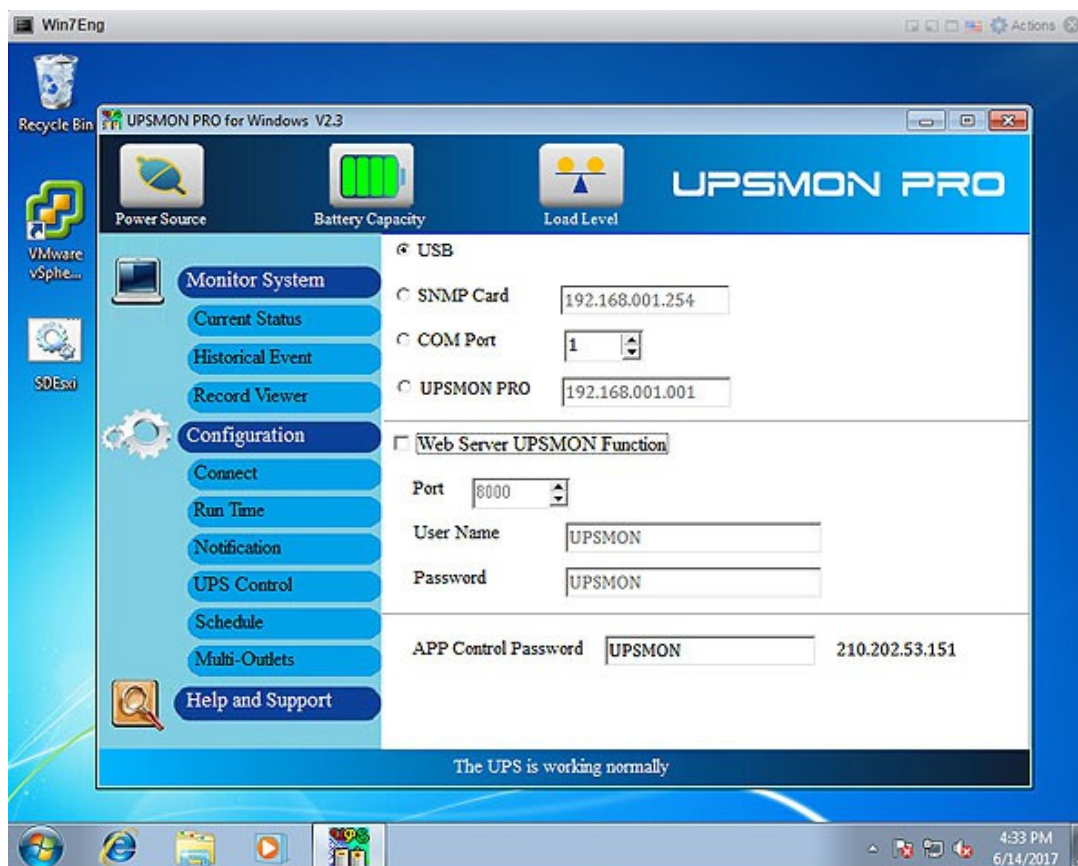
Win7Eng

Actions

Recycle Bin

VMware vSphe...

SDEsxi

UPSMON PRO for Windows V2.3

Power Source

Battery Capacity

Load Level

UPSMON PRO

Monitor System

Current Status

Historical Event

Record Viewer

Configuration

Connect

Run Time

Notification

UPS Control

Schedule

Multi-Outlets

Help and Support

USB

SNMP Card 192.168.001.254

COM Port 1

UPSMON PRO 192.168.001.001

Web Server UPSMON Function

Port 8000

User Name UPSMON

Password UPSMON

APP Control Password UPSMON 210.202.53.151

The UPS is working normally

4:33 PM
6/14/2017